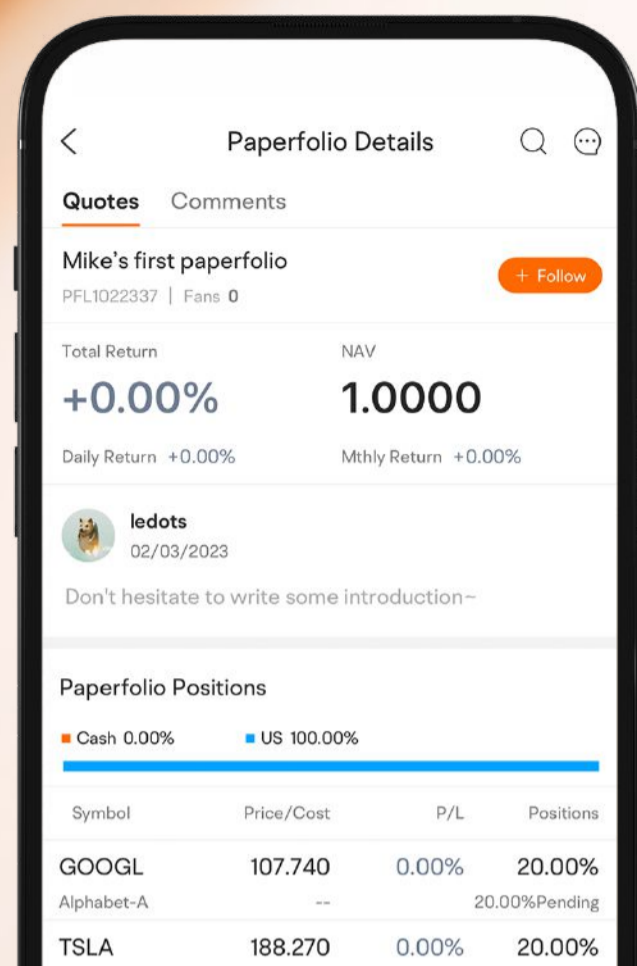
Paperfolio Details

Quotes Comments

Mike's first paperfolio
PFL1022337 | Fans 0

+ Follow

Total Return
+0.00%

NAV
1.0000

Daily Return +0.00%

Mthly Return +0.00%

ledots
02/03/2023

Don't hesitate to write some introduction~

Paperfolio Positions

Cash 0.00%
US 100.00%

| Symbol | Price/Cost | P/L | Positions |
|---|---|---|---|
| GOOGL | 107.740 | 0.00% | 20.00% |
| Alphabet-A | -- | | 20.00%Pending |
| TSLA | 188.270 | 0.00% | 20.00% |